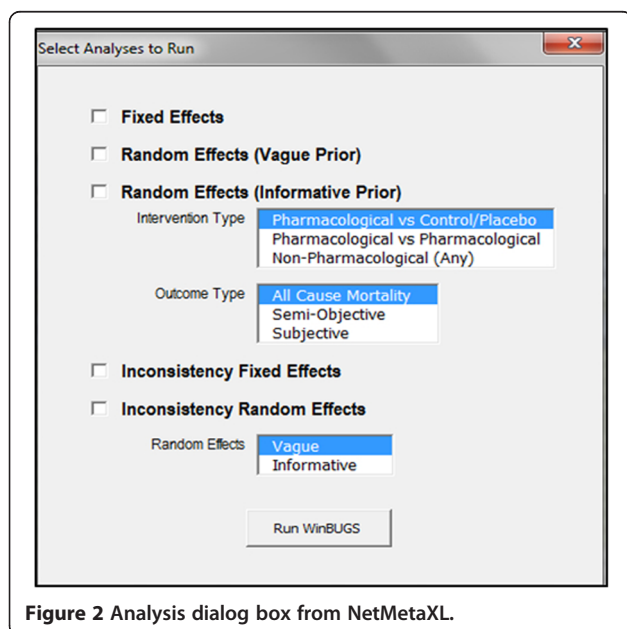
Select Analyses to Run

Fixed Effects

Random Effects (Vague Prior)

Random Effects (Informative Prior)

Intervention Type

Pharmacological vs Control/Placebo
Pharmacological vs Pharmacological
Non-Pharmacological (Any)

Outcome Type

All Cause Mortality
Semi-Objective
Subjective

Inconsistency Fixed Effects

Inconsistency Random Effects

Random Effects

Vague
Informative

Run WinBUGS

**Figure 2** Analysis dialog box from NetMetaXL.